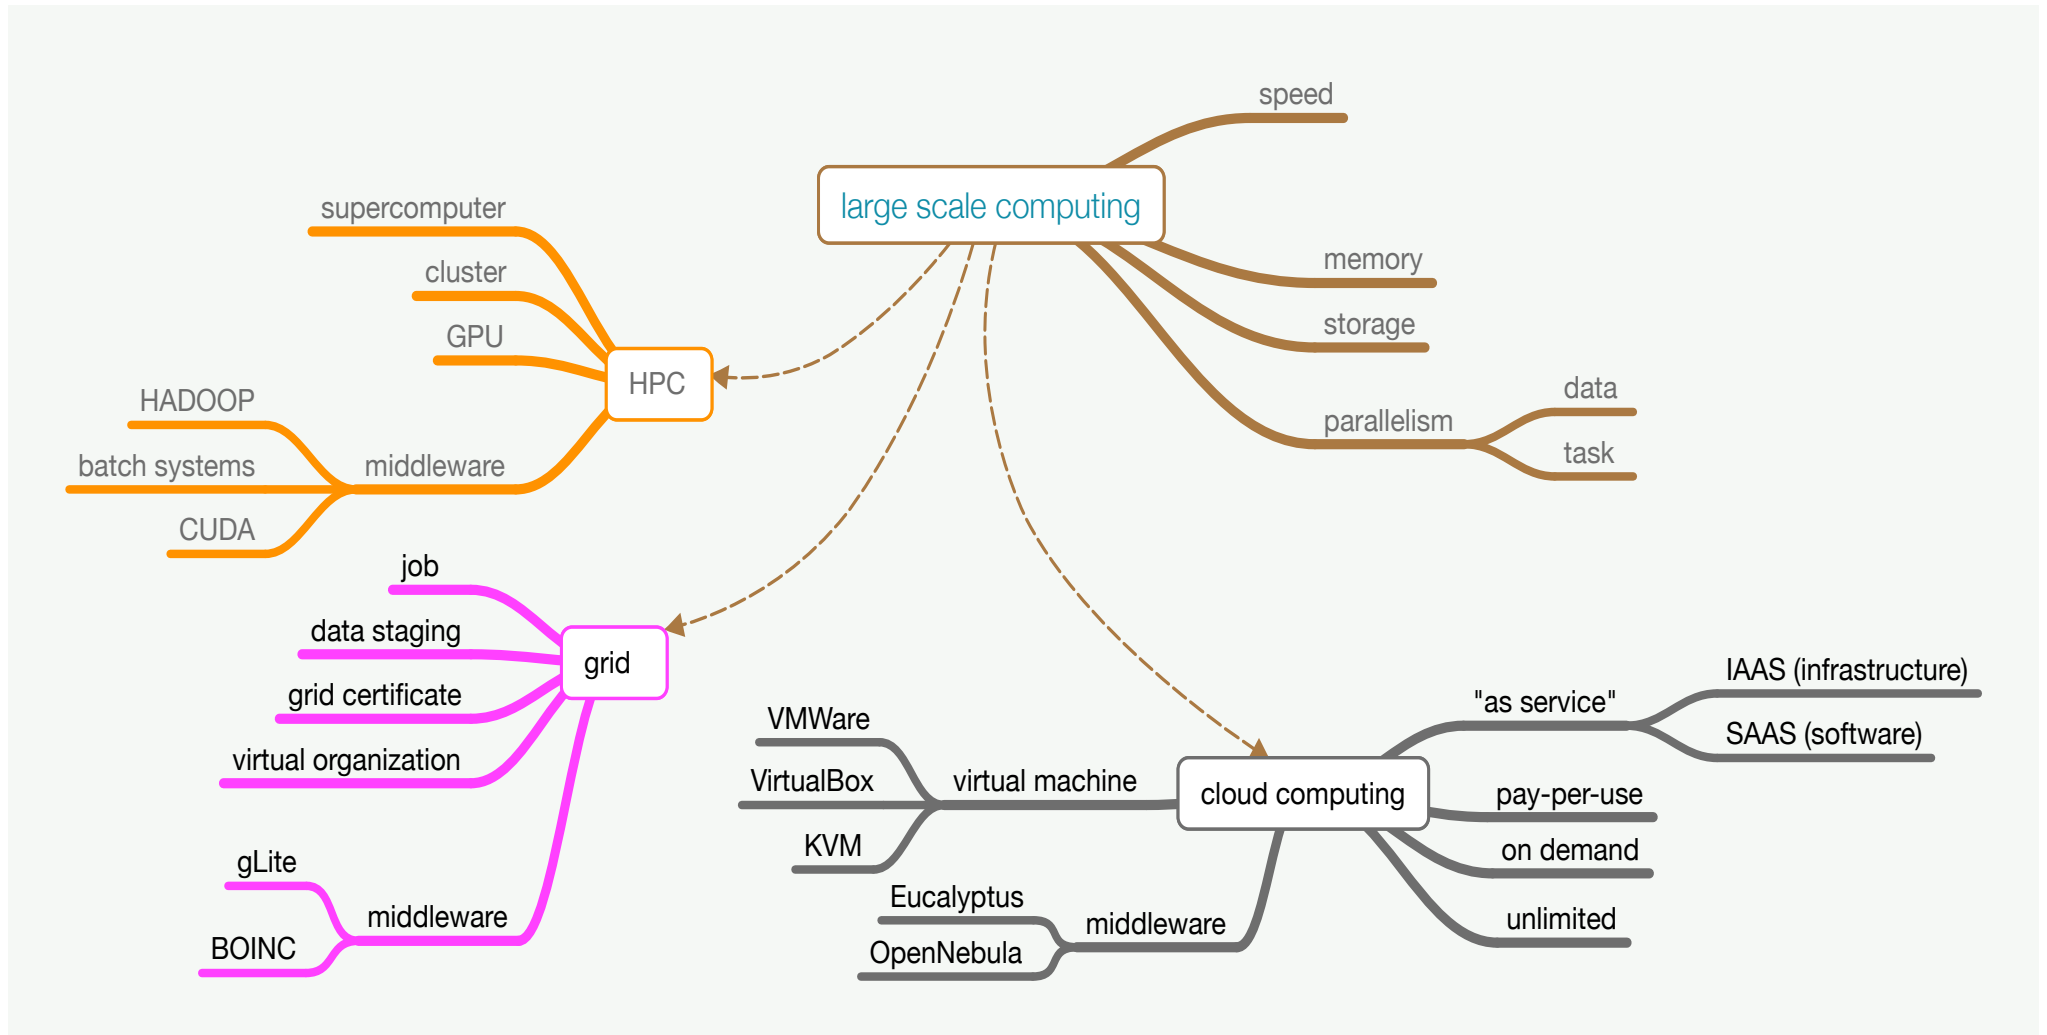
large scale computing

speed

memory

storage

parallelism

data

task

HPC

supercomputer

cluster

GPU

middleware

HADOOP

batch systems

CUDA

grid

job

data staging

grid certificate

virtual organization

middleware

gLite

BOINC

cloud computing

"as service"

IAAS (infrastructure)

SAAS (software)

pay-per-use

on demand

unlimited

virtual machine

VMWare

VirtualBox

KVM

middleware

Eucalyptus

OpenNebula